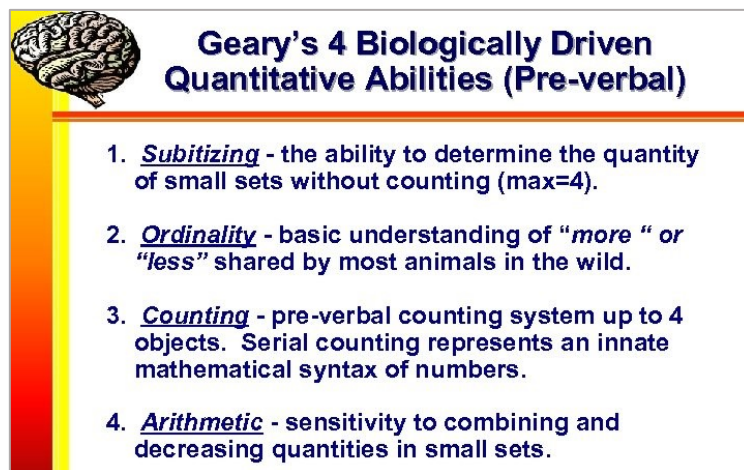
Geary’s 4 Biologically Driven Quantitative Abilities (Pre-verbal)

1. Subitizing - the ability to determine the quantity of small sets without counting (max=4).

2. Ordinality - basic understanding of “more “ or “less” shared by most animals in the wild.

3. Counting - pre-verbal counting system up to 4 objects. Serial counting represents an innate mathematical syntax of numbers.

4. Arithmetic - sensitivity to combining and decreasing quantities in small sets.